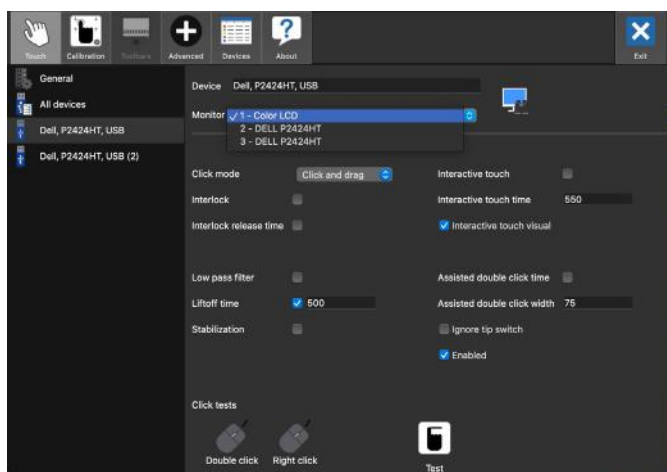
Touch Calibration Toolbars Advanced Devices About Exit

General
All devices
Dell, P2424HT, USB
Dell, P2424HT, USB (2)

Device Dell, P2424HT, USB
Monitor ✓1 - Color LCD
2 - DELL P2424HT
3 - DELL P2424HT

Click mode Click and drag
Interlock
Interlock release time

Interactive touch
Interactive touch time 550
Interactive touch visual

Low pass filter
Liftoff time 500
Stabilization

Assisted double click time
Assisted double click width 75
Ignore tip switch
Enabled

Click tests
Double click Right click
Test